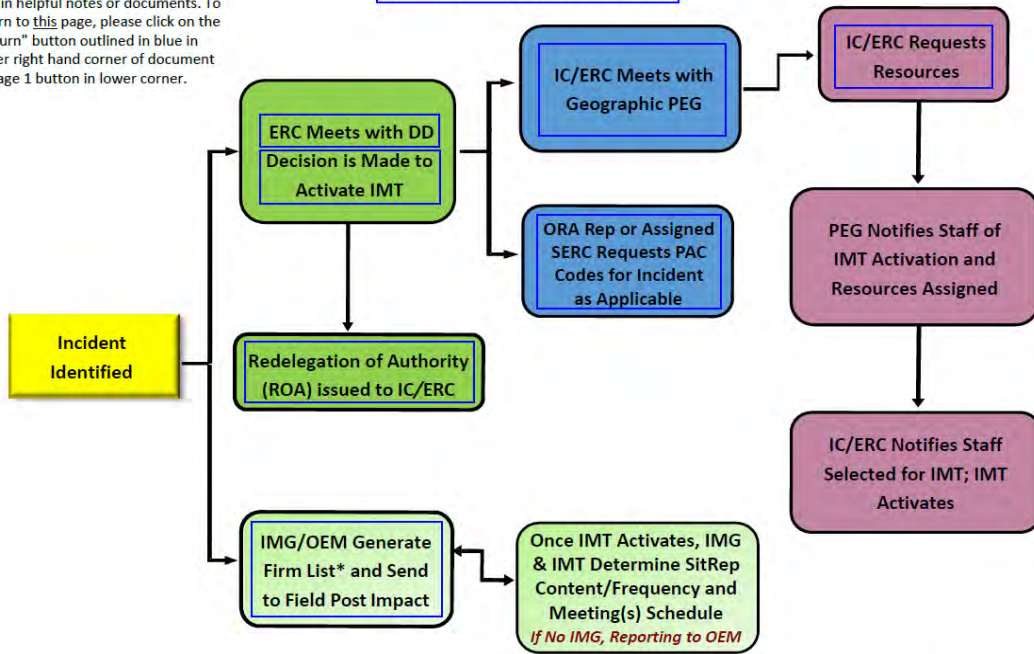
in helpful notes or documents. To
rn to this page, please click on the
urn" button outlined in blue in
er right hand corner of document
age 1 button in lower corner.

Incident Identified

ERC Meets with DD

Decision is Made to Activate IMT

Redelegation of Authority (ROA) issued to IC/ERC

IMG/OEM Generate Firm List* and Send to Field Post Impact

Once IMT Activates, IMG & IMT Determine SitRep Content/Frequency and Meeting(s) Schedule
If No IMG, Reporting to OEM

IC/ERC Meets with Geographic PEG

ORA Rep or Assigned SERC Requests PAC Codes for Incident as Applicable

IC/ERC Requests Resources

PEG Notifies Staff of IMT Activation and Resources Assigned

IC/ERC Notifies Staff Selected for IMT; IMT Activates